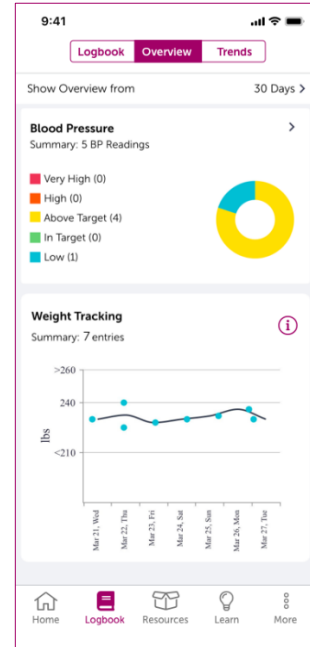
9:41

Logbook Overview Trends

Show Overview from 30 Days >

Blood Pressure >
Summary: 5 BP Readings

Very High (0)
High (0)
Above Target (4)
In Target (0)
Low (1)

Weight Tracking
Summary: 7 entries

>260
240
lbs
<210

Mar 21, Wed
Mar 22, Thu
Mar 23, Fri
Mar 24, Sat
Mar 25, Sun
Mar 26, Mon
Mar 27, Tue

Home Logbook Resources Learn More